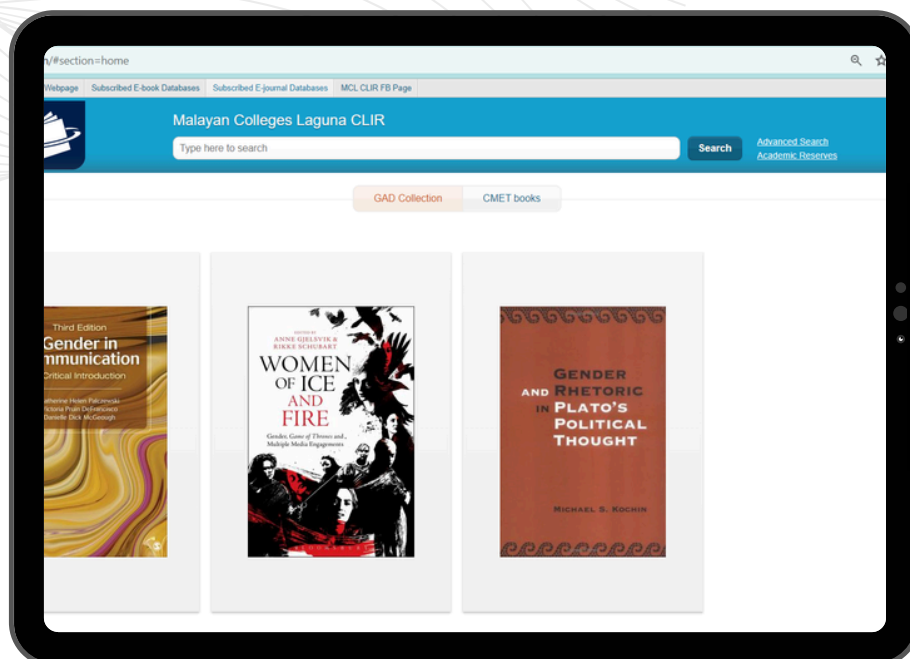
n/#section=home

Webpage Subscribed E-book Databases Subscribed E-journal Databases MCL CLIR FB Page

Malayan Colleges Laguna CLIR

Type here to search

Search

Advanced Search
Academic Reserves

GAD Collection CMET books

Third Edition
Gender in
mmunication
Critical Introduction

atherine Helen Palczewski
Victoria Pruin DeFrancisco
Danielle Dick McGeough

EDITED BY
ANNE GJELSVIK &
RIKKE SCHUBART

WOMEN OF ICE AND FIRE

Gender, Game of Thrones and Multiple Media Engagements

GENDER AND RHETORIC IN PLATO'S POLITICAL THOUGHT

MICHAEL S. KOCHIN